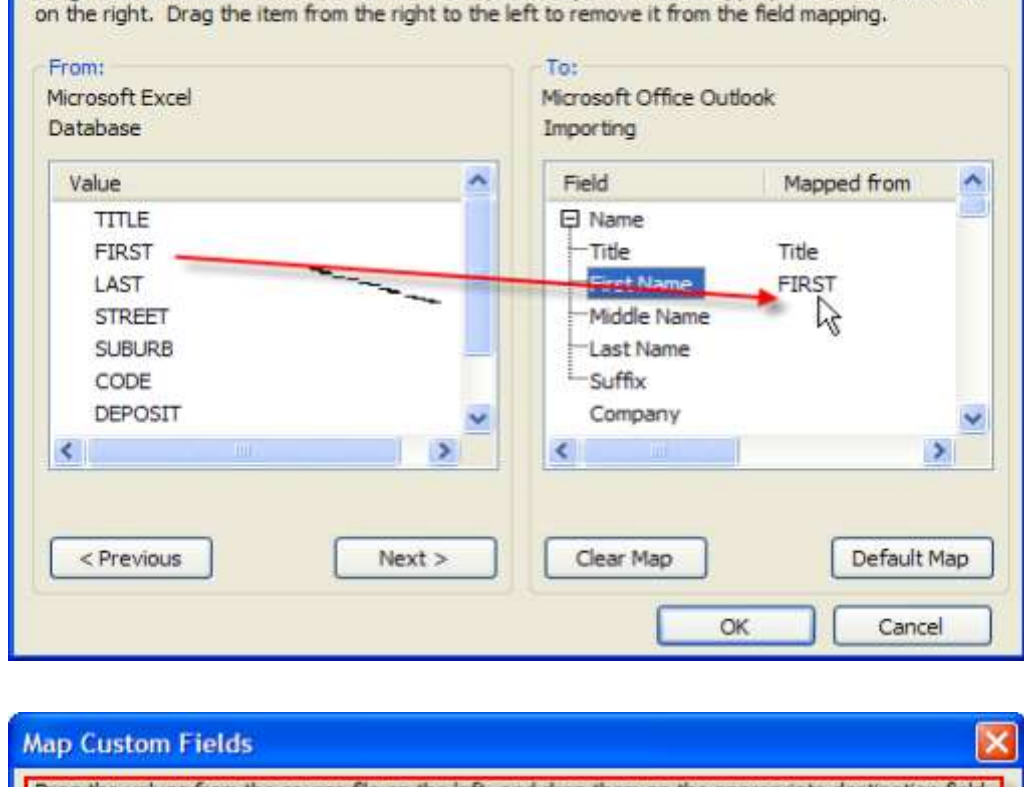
on the right. Drag the item from the right to the left to remove it from the field mapping.

From:
Microsoft Excel
Database

| Value |
|---|
| TITLE |
| FIRST |
| LAST |
| STREET |
| SUBURB |
| CODE |
| DEPOSIT |

To:
Microsoft Office Outlook
Importing

| Field | Mapped from |
|---|---|
| ⊟ Name | |
| Title | Title |
| First Name | FIRST |
| Middle Name | |
| Last Name | |
| Suffix | |
| Company | |

< Previous
Next >
Clear Map
Default Map
OK
Cancel

Map Custom Fields

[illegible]